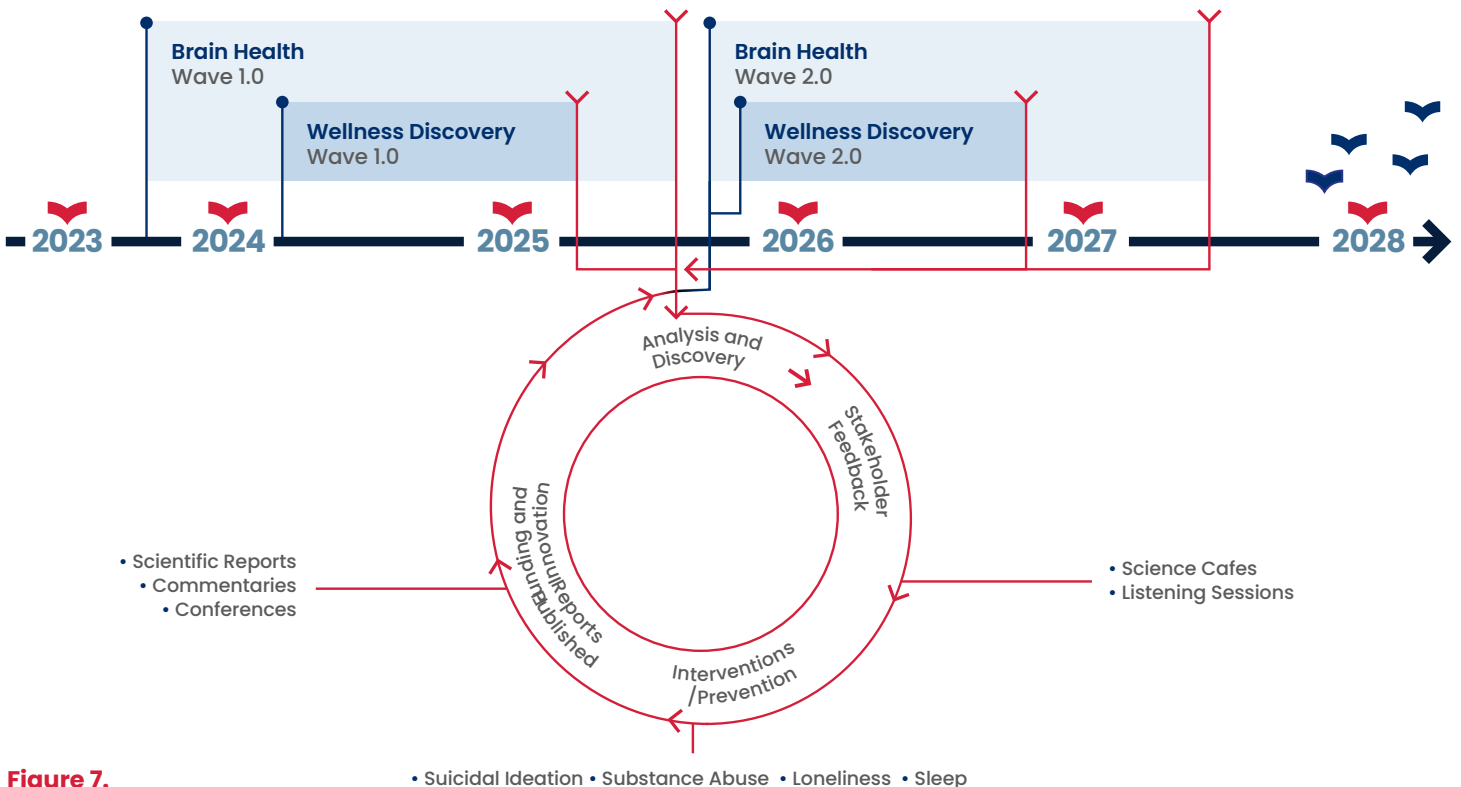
Brain Health
Wave 1.0

Wellness Discovery
Wave 1.0

Brain Health
Wave 2.0

Wellness Discovery
Wave 2.0

2023 2024 2025 2026 2027 2028

Analysis and Discovery

Stakeholder Feedback

Interventions /Prevention

Reports Published

Funding and Innovation

• Scientific Reports
• Commentaries
• Conferences

• Science Cafes
• Listening Sessions

Figure 7.

• Suicidal Ideation • Substance Abuse • Loneliness • Sleep